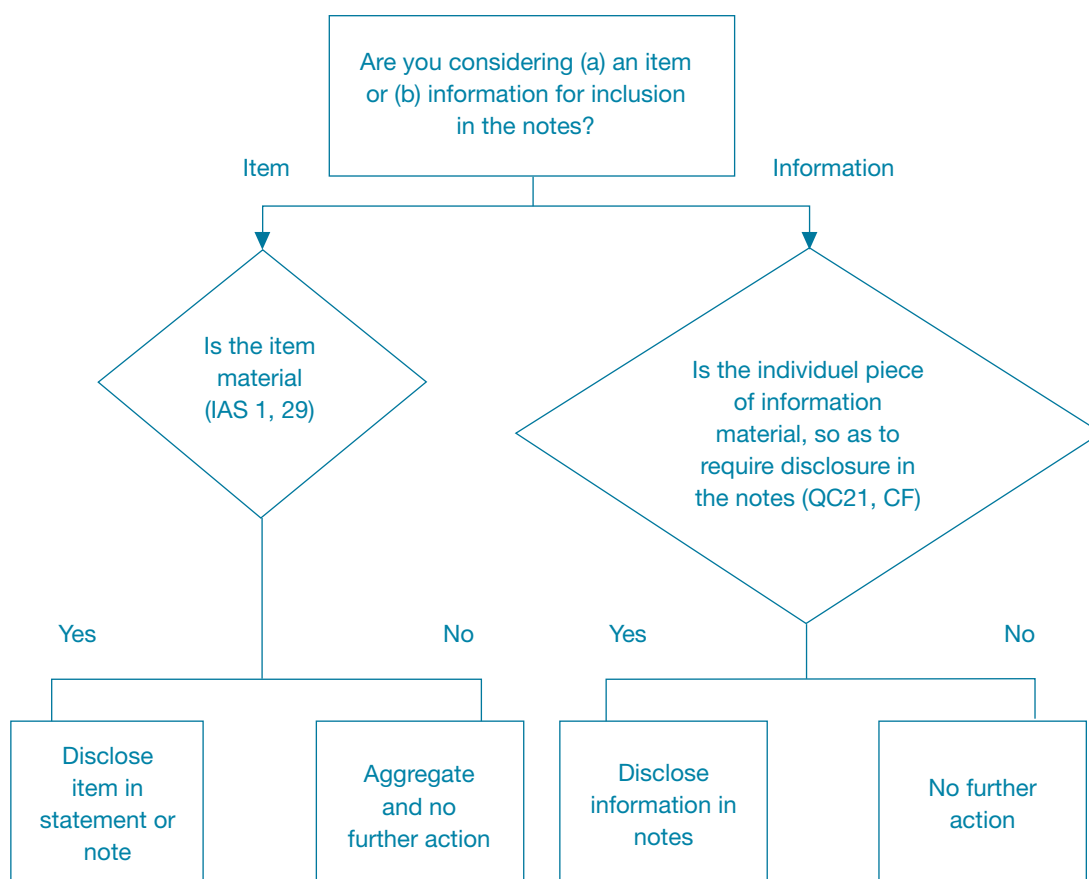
Are you considering (a) an item or (b) information for inclusion in the notes?

Item

Information

Is the item material (IAS 1, 29)

Is the individuel piece of information material, so as to require disclosure in the notes (QC21, CF)

Yes

No

Yes

No

Disclose item in statement or note

Aggregate and no further action

Disclose information in notes

No further action